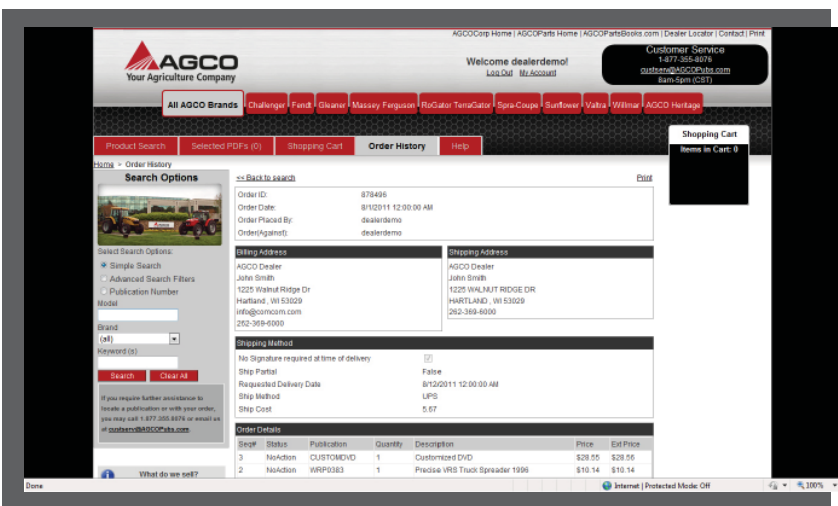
AGCOCorp Home | AGCOParts Home | AGCOPartsBooks.com | Dealer Locator | Contact | Print

AGCO
Your Agriculture Company

Welcome dealerdemo!
Log Out My Account

Customer Service
1-877-355-8076
custserv@AGCOPubs.com
8am-5pm (CST)

All AGCO Brands | Challenger | Fendt | Gleaner | Massey Ferguson | RoGator TerraGator | Spra-Coupe | Sunflower | Valtra | Willmar | AGCO Heritage

Product Search | Selected PDFs (0) | Shopping Cart | Order History | Help

Shopping Cart
Items in Cart: 0

Home > Order History

Search Options

Select Search Options:
Simple Search
Advanced Search Filters
Publication Number
Model
Brand
(all)
Keyword (s)
Search | Clear All

If you require further assistance to locate a publication or with your order, you may call 1-877-355-8076 or email us at custserv@AGCOPubs.com.

What do we sell?

<< Back to search

Print

Order ID: 878496
Order Date: 8/1/2011 12:00:00 AM
Order Placed By: dealerdemo
Order(Against): dealerdemo

Billing Address
AGCO Dealer
John Smith
1225 Walnut Ridge Dr
Hartland , WI 53029
info@comcom.com
262-369-6000

Shipping Address
AGCO Dealer
John Smith
1225 WALNUT RIDGE DR
HARTLAND , WI 53029
262-369-6000

Shipping Method
No Signature required at time of delivery
Ship Partial: False
Requested Delivery Date: 8/12/2011 12:00:00 AM
Ship Method: UPS
Ship Cost: 5.67

Order Details

| Seq# | Status | Publication | Quantity | Description | Price | Ext Price |
|---|---|---|---|---|---|---|
| 3 | NoAction | CUSTOMDVD | 1 | Customized DVD | $28.56 | $28.56 |
| 2 | NoAction | WRP0383 | 1 | Precise VRS Truck Spreader 1996 | $10.14 | $10.14 |

Done
Internet | Protected Mode: Off
100%